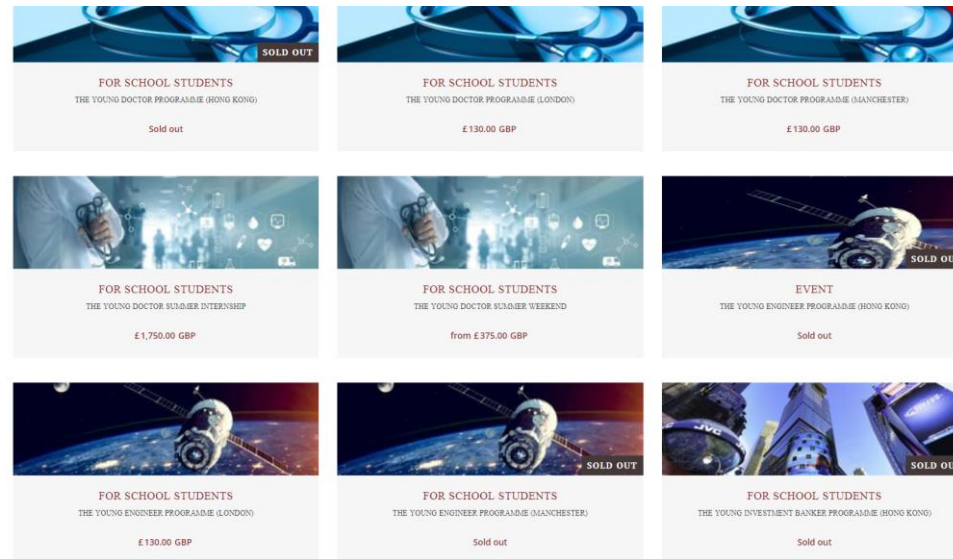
SOLD OUT

FOR SCHOOL STUDENTS
THE YOUNG DOCTOR PROGRAMME (HONG KONG)
Sold out

FOR SCHOOL STUDENTS
THE YOUNG DOCTOR PROGRAMME (LONDON)
£130.00 GBP

FOR SCHOOL STUDENTS
THE YOUNG DOCTOR PROGRAMME (MANCHESTER)
£130.00 GBP

FOR SCHOOL STUDENTS
THE YOUNG DOCTOR SUMMER INTERNSHIP
£1,750.00 GBP

FOR SCHOOL STUDENTS
THE YOUNG DOCTOR SUMMER WEEKEND
from £375.00 GBP

SOLD OU

EVENT
THE YOUNG ENGINEER PROGRAMME (HONG KONG)
Sold out

FOR SCHOOL STUDENTS
THE YOUNG ENGINEER PROGRAMME (LONDON)
£130.00 GBP

SOLD OUT

FOR SCHOOL STUDENTS
THE YOUNG ENGINEER PROGRAMME (MANCHESTER)
Sold out

JVC

SOLD OU

FOR SCHOOL STUDENTS
THE YOUNG INVESTMENT BANKER PROGRAMME (HONG KONG)
Sold out